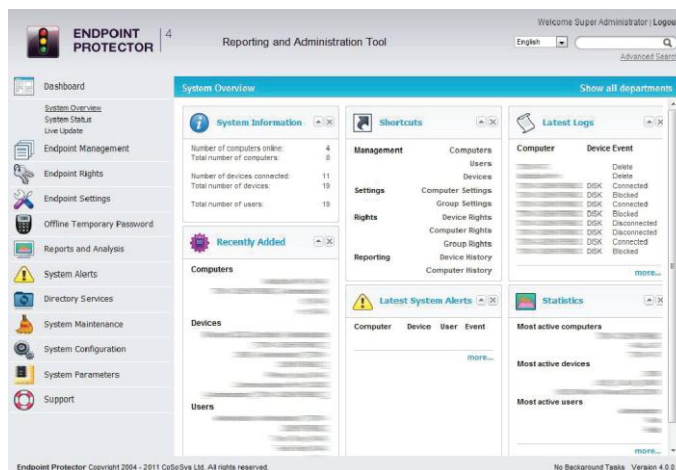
ENDPOINT PROTECTOR | 4

Reporting and Administration Tool

Welcome Super Administrator | Logou

English

Advanced Searc

Dashboard

System Overview
System Status
Live Update

Endpoint Management

Endpoint Rights

Endpoint Settings

Offline Temporary Password

Reports and Analysis

System Alerts

Directory Services

System Maintenance

System Configuration

System Parameters

Support

System Overview

Show all departments

System Information

Number of computers online: 4
Total number of computers: 8

Number of devices connected: 11
Total number of devices: 19

Total number of users: 19

Shortcuts

| | |
|---|---|
| Management | Computers |
| | Users |
| | Devices |
| Settings | Computer Settings |
| | Group Settings |
| Rights | Device Rights |
| | Computer Rights |
| | Group Rights |
| Reporting | Device History |
| | Computer History |

Latest Logs

| Computer | Device | Event |
|---|---|---|
| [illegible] | | Delete |
| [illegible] | | Delete |
| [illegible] | DSK | Connected |
| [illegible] | DSK | Blocked |
| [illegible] | DSK | Connected |
| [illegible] | DSK | Blocked |
| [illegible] | DSK | Disconnected |
| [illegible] | DSK | Disconnected |
| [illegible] | DSK | Connected |
| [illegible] | DSK | Blocked |

more...

Recently Added

Computers

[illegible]

Devices

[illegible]

Users

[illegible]

Latest System Alerts

| Computer | Device | User | Event |
|---|---|---|---|

more...

Statistics

Most active computers

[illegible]

Most active devices

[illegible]

Most active users

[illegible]

more...

Endpoint Protector Copyright 2004 - 2011 CoSoSys Ltd. All rights reserved.

No Background Tasks Version 4.0.0